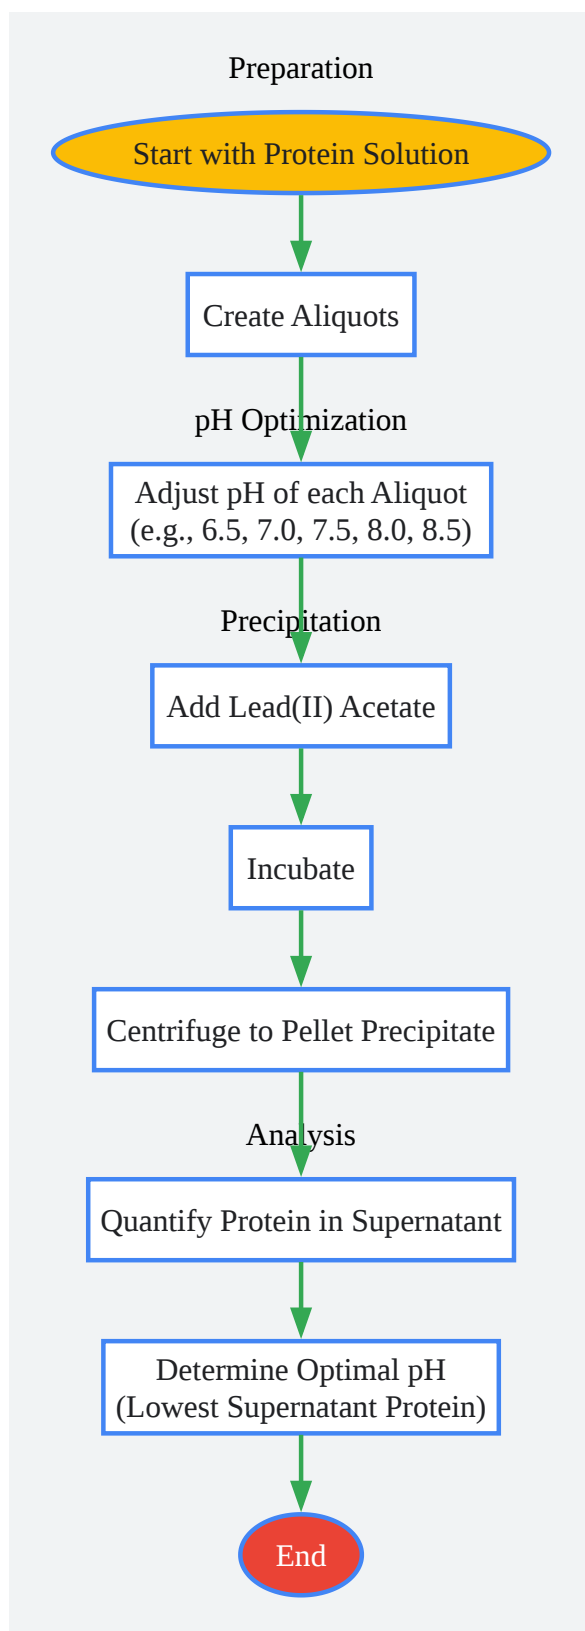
Preparation

Start with Protein Solution

Create Aliquots

pH Optimization

Adjust pH of each Aliquot (e.g., 6.5, 7.0, 7.5, 8.0, 8.5)

Precipitation

Add Lead(II) Acetate

Incubate

Centrifuge to Pellet Precipitate

Analysis

Quantify Protein in Supernatant

Determine Optimal pH (Lowest Supernatant Protein)

End